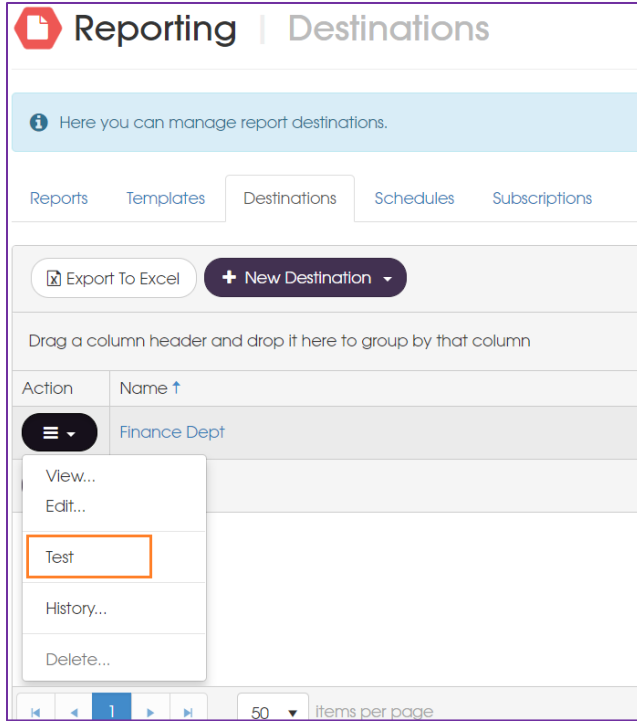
Reporting | Destinations

Here you can manage report destinations.

Reports Templates Destinations Schedules Subscriptions

Export To Excel + New Destination

Drag a column header and drop it here to group by that column

| Action | Name ↑ |
|---|---|
| | Finance Dept |

View...
Edit...
Test
History...
Delete...

1

50 items per page